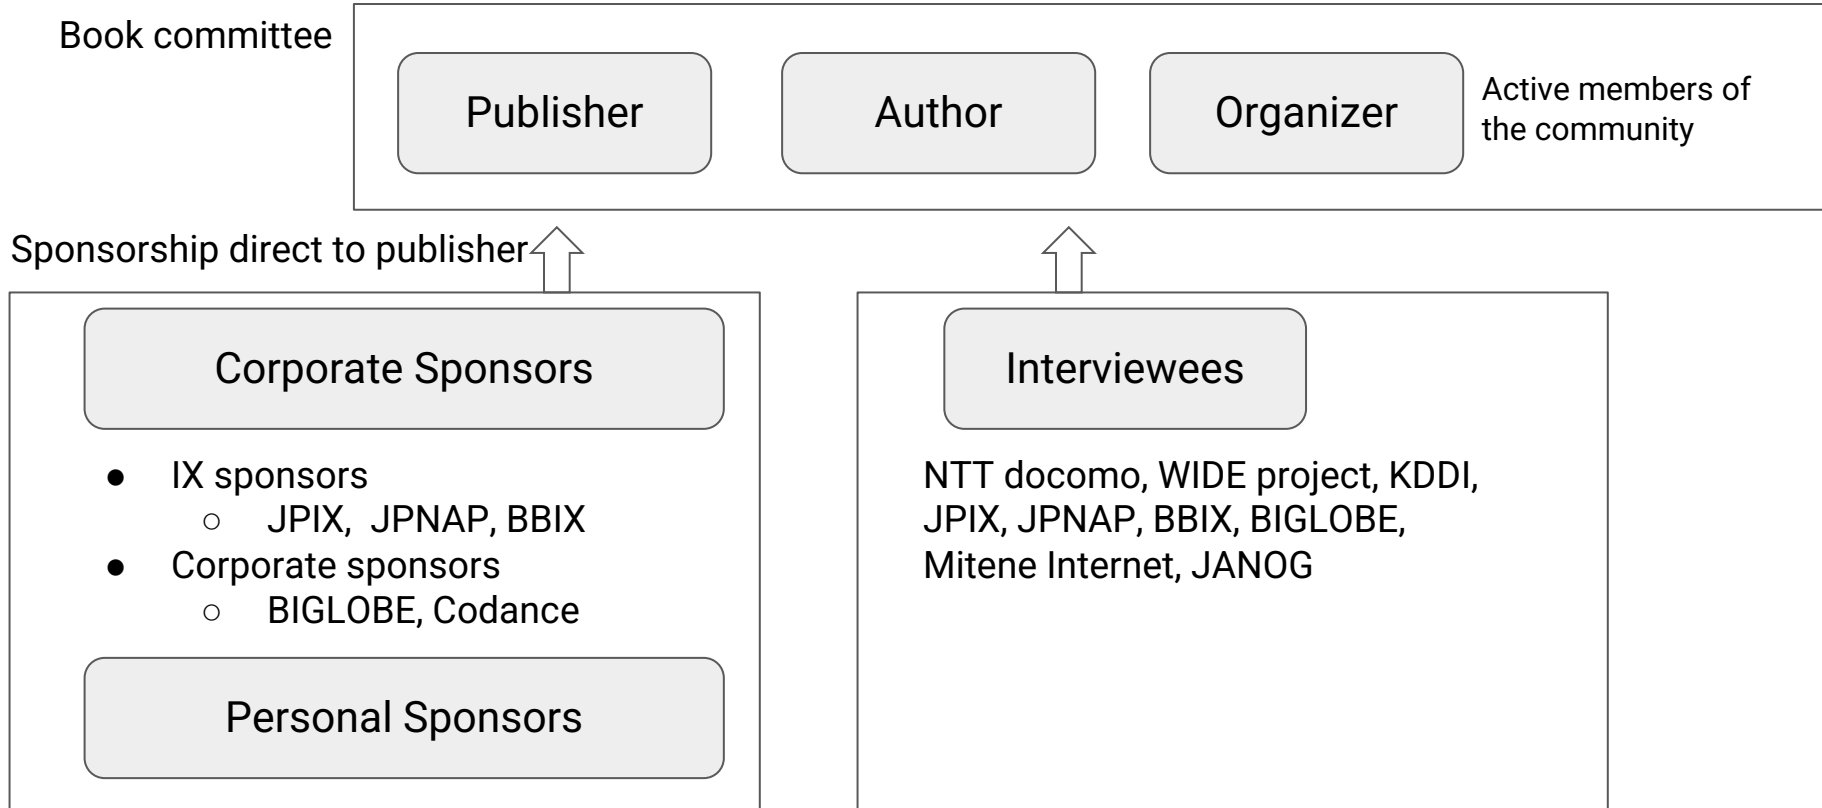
Book committee

Publisher

Author

Organizer

Active members of the community

Sponsorship direct to publisher

Corporate Sponsors

- IX sponsors
  - JPIX, JPNAP, BBIX
- Corporate sponsors
  - BIGLOBE, Codance

Personal Sponsors

Interviewees

NTT docomo, WIDE project, KDDI, JPIX, JPNAP, BBIX, BIGLOBE, Mitene Internet, JANOG